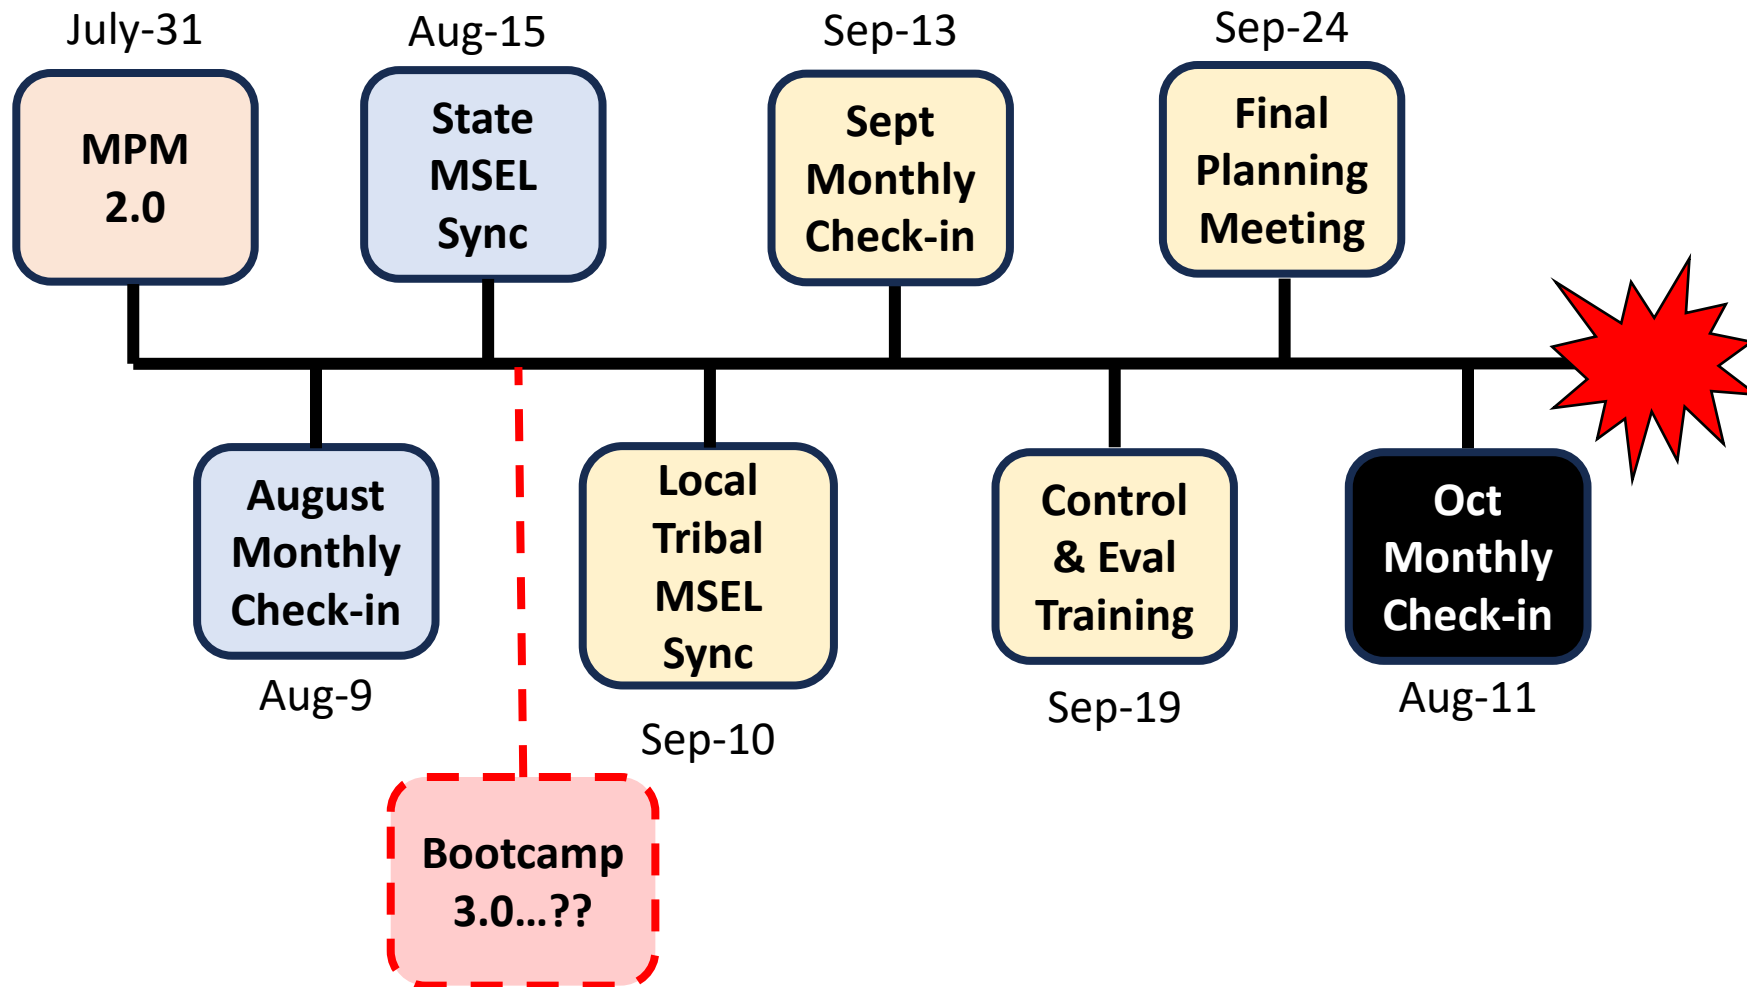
July-31
MPM 2.0

Aug-15
State MSEL Sync

Sep-13
Sept Monthly Check-in

Sep-24
Final Planning Meeting

August Monthly Check-in
Aug-9

Local Tribal MSEL Sync
Sep-10

Control & Eval Training
Sep-19

Oct Monthly Check-in
Aug-11

Bootcamp 3.0…??